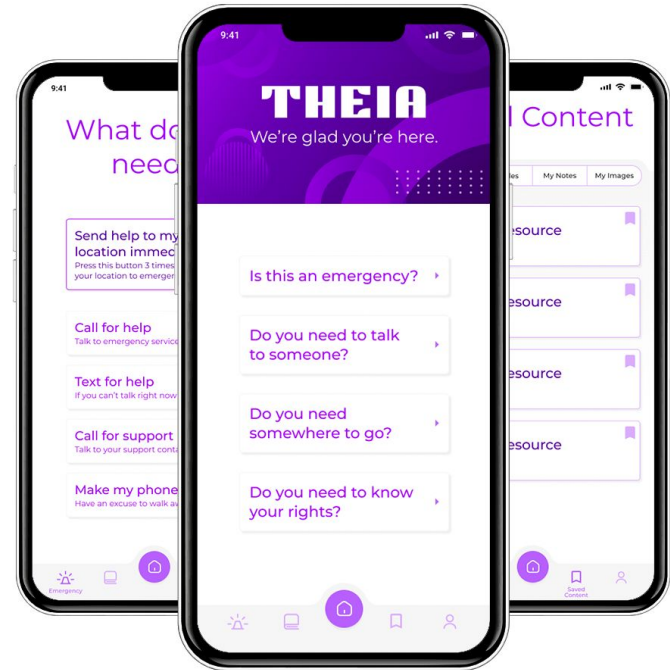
9:41

What do need

Send help to my location immed
Press this button 3 times your location to emerge

Call for help
Talk to emergency service

Text for help
If you can't talk right now

Call for support
Talk to your support conta

Make my phone
Have an excuse to walk a

Emergency

9:41

THEIA
We're glad you're here.

Is this an emergency?

Do you need to talk to someone?

Do you need somewhere to go?

Do you need to know your rights?

9:41

l Content

les
My Notes
My Images

esource

esource

esource

esource

Saved Content